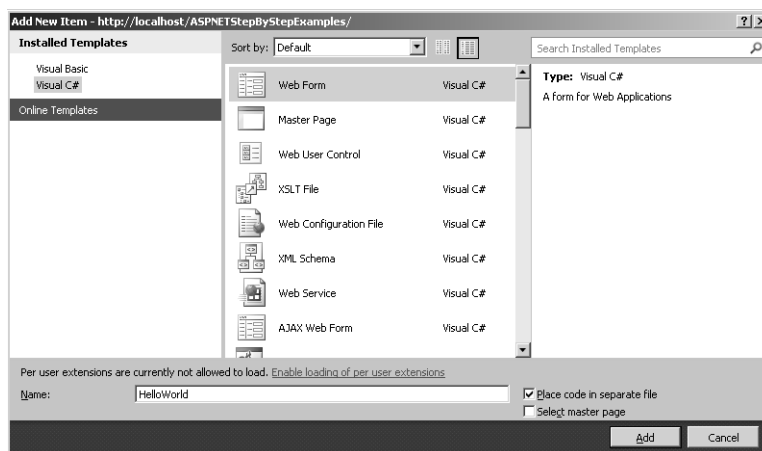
Add New Item - http://localhost/ASPNETStepByStepExamples/

?

Installed Templates

Visual Basic
Visual C#

Online Templates

Sort by: Default

Search Installed Templates

| | |
|---|---|
| Web Form | Visual C# |
| Master Page | Visual C# |
| Web User Control | Visual C# |
| XSLT File | Visual C# |
| Web Configuration File | Visual C# |
| XML Schema | Visual C# |
| Web Service | Visual C# |
| AJAX Web Form | Visual C# |

Type: Visual C#
A form for Web Applications

Per user extensions are currently not allowed to load. Enable loading of per user extensions

Name: HelloWorld

Place code in separate file
Select master page

Add
Cancel